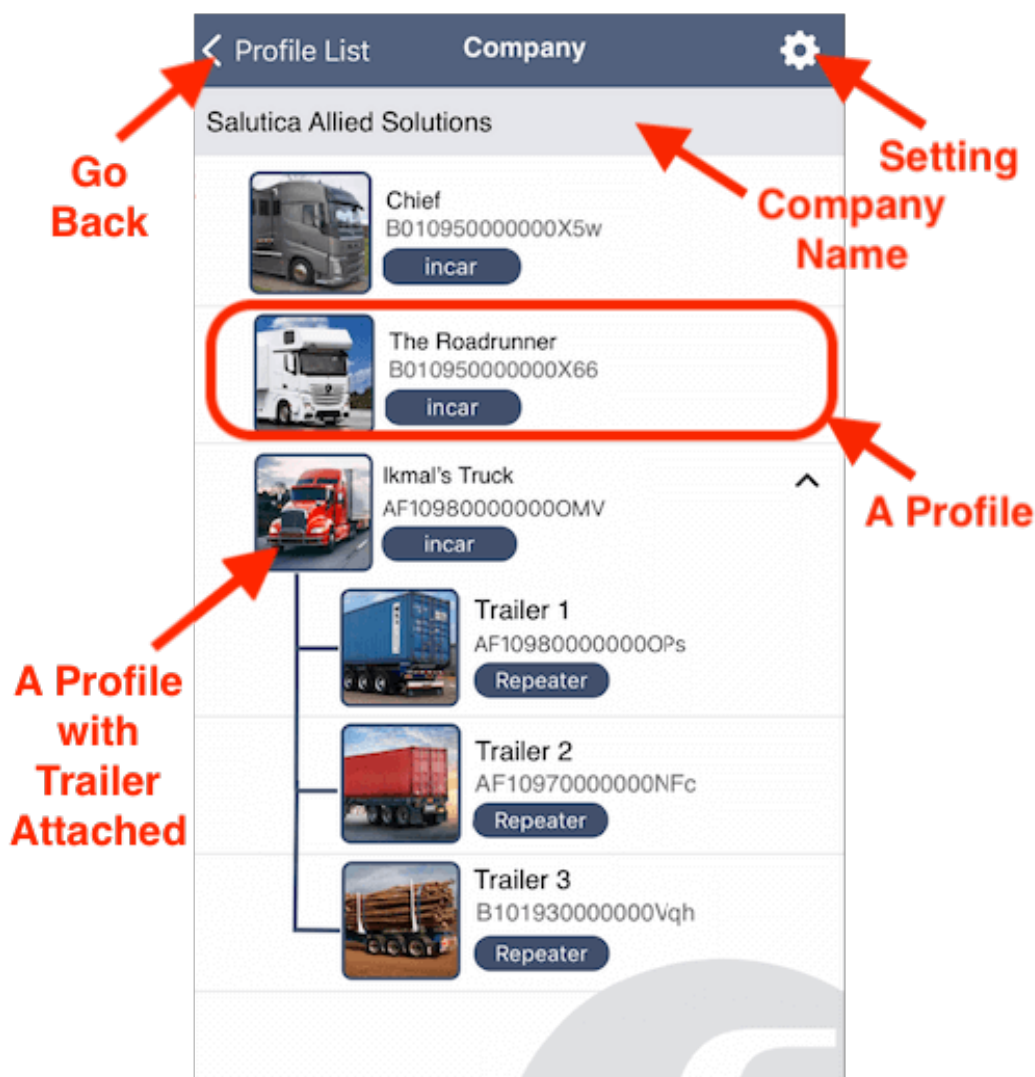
< Profile List
Company

Go Back

Setting

Salutica Allied Solutions

Company Name

Chief
B010950000000X5w
incar

The Roadrunner
B010950000000X66
incar

A Profile

Ikmal's Truck
AF10980000000OMV
incar

A Profile with Trailer Attached

Trailer 1
AF10980000000OPs
Repeater

Trailer 2
AF10970000000NFc
Repeater

Trailer 3
B101930000000Vqh
Repeater